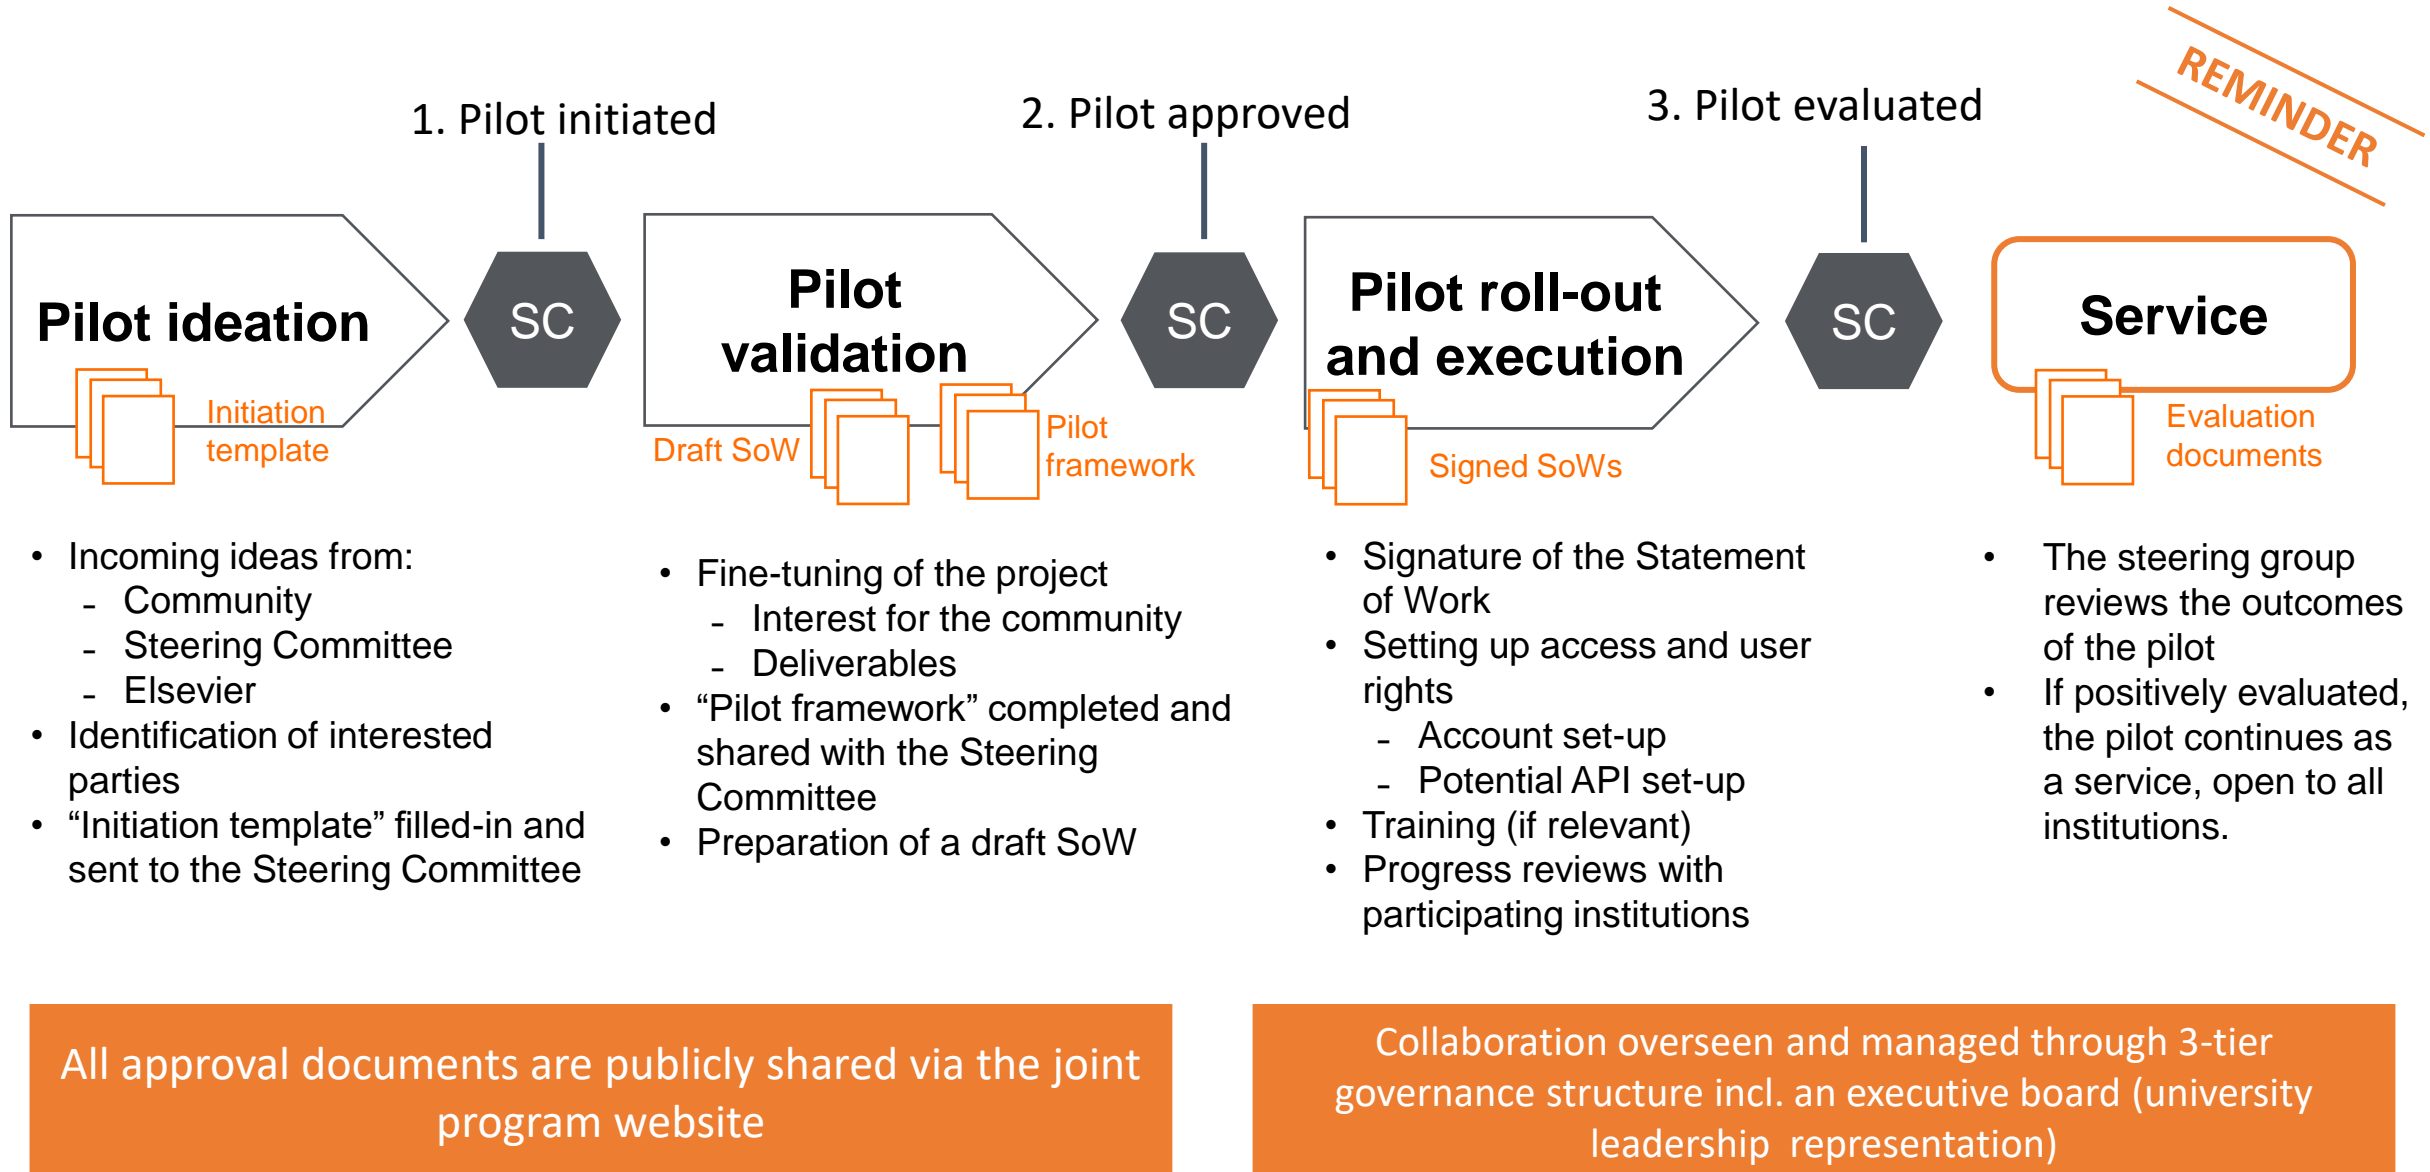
REMINDER

1. Pilot initiated

2. Pilot approved

3. Pilot evaluated

Pilot ideation

Initiation template

SC

Pilot validation

Draft SoW

Pilot framework

SC

Pilot roll-out and execution

Signed SoWs

SC

Service

Evaluation documents

- Incoming ideas from:
  - Community
  - Steering Committee
  - Elsevier
- Identification of interested parties
- “Initiation template” filled-in and sent to the Steering Committee

- Fine-tuning of the project
  - Interest for the community
  - Deliverables
- “Pilot framework” completed and shared with the Steering Committee
- Preparation of a draft SoW

- Signature of the Statement of Work
- Setting up access and user rights
  - Account set-up
  - Potential API set-up
- Training (if relevant)
- Progress reviews with participating institutions

- The steering group reviews the outcomes of the pilot
- If positively evaluated, the pilot continues as a service, open to all institutions.

All approval documents are publicly shared via the joint program website

Collaboration overseen and managed through 3-tier governance structure incl. an executive board (university leadership representation)